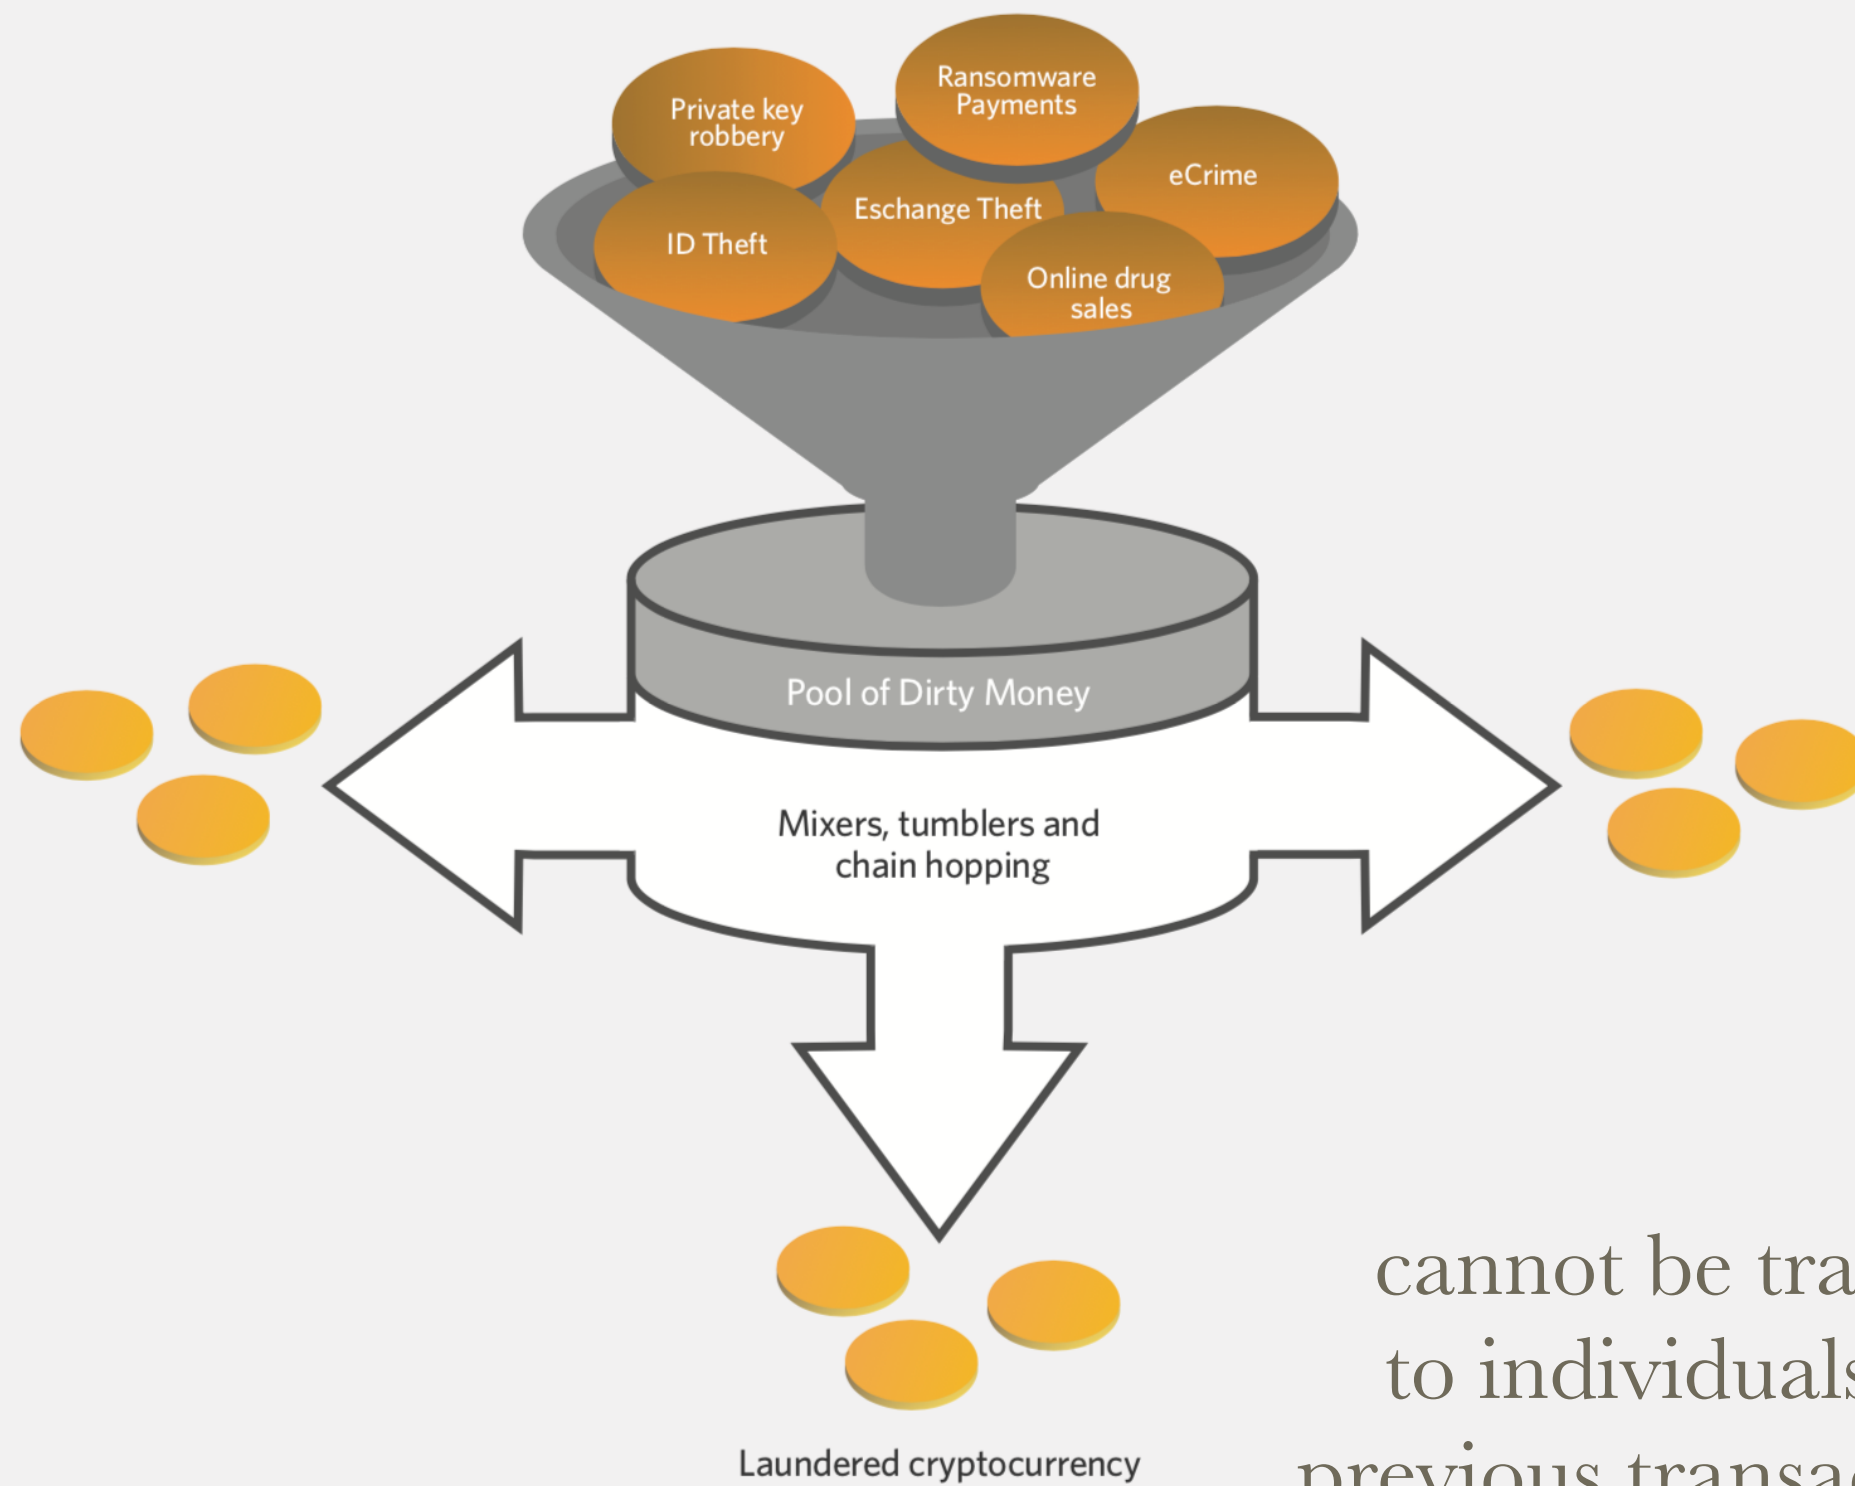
Private key robbery

Ransomware Payments

eCrime

Eschange Theft

ID Theft

Online drug sales

Pool of Dirty Money

Mixers, tumblers and chain hopping

Laundered cryptocurrency

cannot be tra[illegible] to individuals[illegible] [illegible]